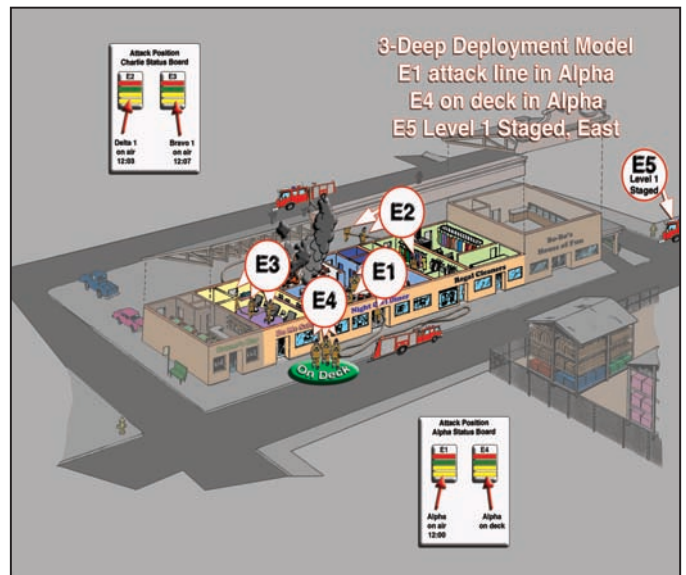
Attack Position
Charlie Status Board

E2

E3

Delta 1
on air
12:03

Bravo 1
on air
12:07

3-Deep Deployment Model
E1 attack line in Alpha
E4 on deck in Alpha
E5 Level 1 Staged, East

E5
Level 1
Staged

E2

E3

E1

E4

Bagel Cleaners

Night & Day

On Deck

Attack Position
Alpha Status Board

E1

E4

Alpha
on air
12:00

Alpha
on deck